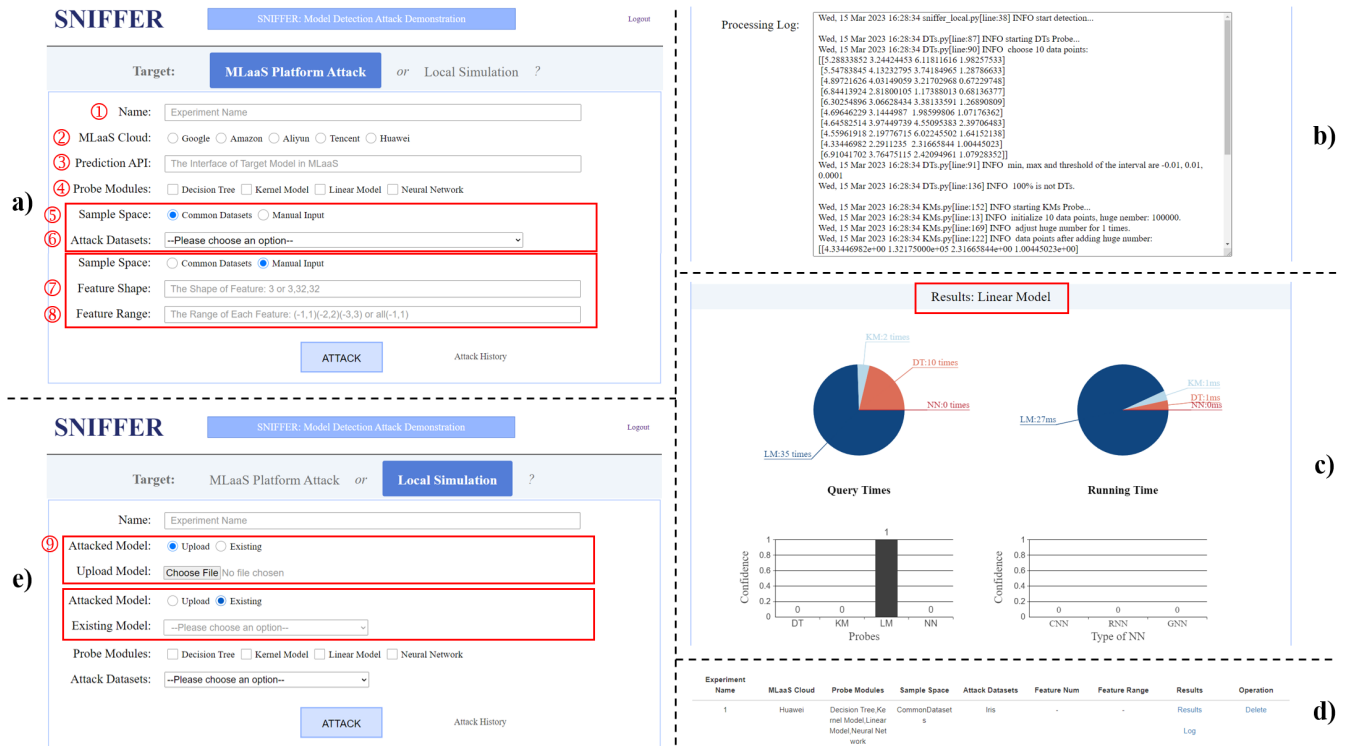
SNIFFER
SNIFFER: Model Detection Attack Demonstration
Logout

Target: MLaaS Platform Attack or Local Simulation ?

a)

① Name: Experiment Name
② MLaaS Cloud: Google Amazon Aliyun Tencent Huawei
③ Prediction API: The Interface of Target Model in MLaaS
④ Probe Modules: Decision Tree Kernel Model Linear Model Neural Network
⑤ Sample Space: Common Datasets Manual Input
⑥ Attack Datasets: --Please choose an option--
Sample Space: Common Datasets Manual Input
⑦ Feature Shape: The Shape of Feature: 3 or 3,32,32
⑧ Feature Range: The Range of Each Feature: (-1,1)(-2,2)(-3,3) or all(-1,1)

ATTACK
Attack History

Processing Log:
Wed, 15 Mar 2023 16:28:34 sniffer_local.py[line:38] INFO start detection...

Wed, 15 Mar 2023 16:28:34 DTs.py[line:87] INFO starting DTs Probe...
Wed, 15 Mar 2023 16:28:34 DTs.py[line:90] INFO choose 10 data points:
[[5.28833852 3.24424453 6.11811616 1.98257533]
[5.54783845 4.13232795 3.74184965 1.28786633]
[4.89721626 4.03149059 3.21702968 0.67229748]
[6.84413924 2.81800105 1.17388013 0.68136377]
[6.30254896 3.06628434 3.38133591 1.26890809]
[4.69646229 3.1444987 1.98599806 1.07176362]
[4.64582514 3.97449739 4.55095383 2.39706483]
[4.55961918 2.19776715 6.02245502 1.64152138]
[4.33446982 2.2911235 2.31665844 1.00445023]
[6.91041702 3.76475115 2.42094961 1.07928352]]
Wed, 15 Mar 2023 16:28:34 DTs.py[line:91] INFO min, max and threshold of the interval are -0.01, 0.01, 0.0001
Wed, 15 Mar 2023 16:28:34 DTs.py[line:136] INFO 100% is not DTs.

Wed, 15 Mar 2023 16:28:34 KMs.py[line:152] INFO starting KMs Probe...
Wed, 15 Mar 2023 16:28:34 KMs.py[line:13] INFO initialize 10 data points, huge nember: 100000.
Wed, 15 Mar 2023 16:28:34 KMs.py[line:169] INFO adjust huge number for 1 times.
Wed, 15 Mar 2023 16:28:34 KMs.py[line:122] INFO data points after adding huge number:
[[4.33446982e+00 1.32175000e+05 2.31665844e+00 1.00445023e+00]

b)

Results: Linear Model

KM:2 times
DT:10 times
NN:0 times
LM:35 times

KM:1ms
DT:1ms
NN:0ms
LM:27ms

Query Times
Running Time

c)

Confidence
1
0.8
0.6
0.4
0.2
0
0 0 1 0
DT KM LM NN
Probes

Confidence
1
0.8
0.6
0.4
0.2
0
0 0 0
CNN RNN GNN
Type of NN

SNIFFER
SNIFFER: Model Detection Attack Demonstration
Logout

Target: MLaaS Platform Attack or Local Simulation ?

e)

Name: Experiment Name
⑨ Attacked Model: Upload Existing
Upload Model: Choose File No file chosen
Attacked Model: Upload Existing
Existing Model: --Please choose an option--
Probe Modules: Decision Tree Kernel Model Linear Model Neural Network
Attack Datasets: --Please choose an option--

ATTACK
Attack History

| Experiment Name | MLaaS Cloud | Probe Modules | Sample Space | Attack Datasets | Feature Num | Feature Range | Results | Operation |
|---|---|---|---|---|---|---|---|---|
| 1 | Huawei | Decision Tree,Kernel Model,Linear Model,Neural Network | CommonDatasets | Iris | - | - | Results Log | Delete |

d)